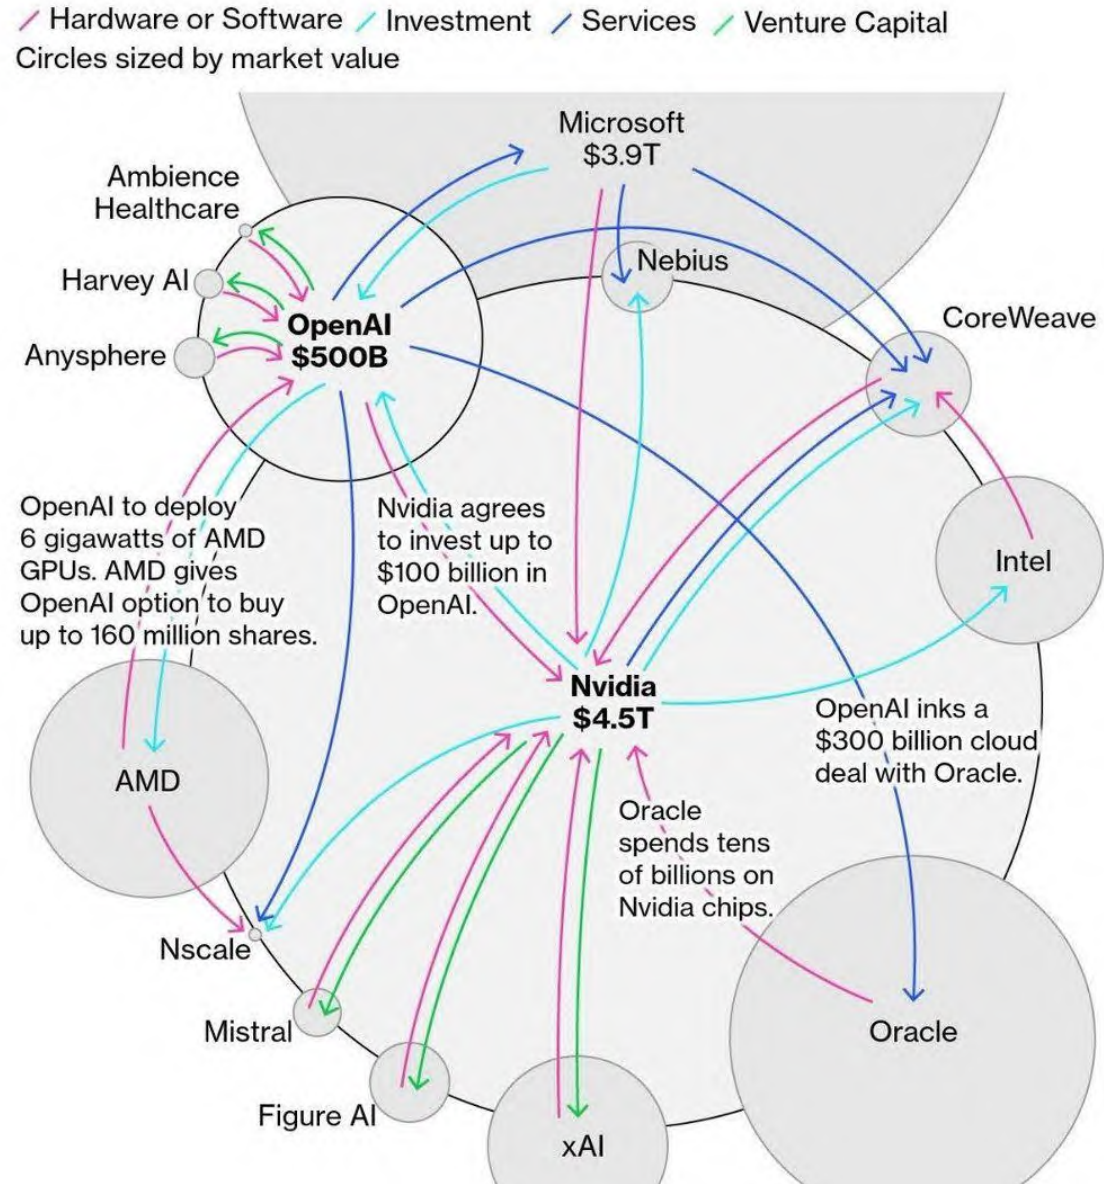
/ Hardware or Software / Investment / Services / Venture Capital
Circles sized by market value

Microsoft
$3.9T

Ambience Healthcare

Harvey AI

Anysphere

OpenAI
$500B

Nebius

CoreWeave

OpenAI to deploy 6 gigawatts of AMD GPUs. AMD gives OpenAI option to buy up to 160 million shares.

Nvidia agrees to invest up to $100 billion in OpenAI.

Intel

Nvidia
$4.5T

OpenAI inks a $300 billion cloud deal with Oracle.

AMD

Oracle spends tens of billions on Nvidia chips.

Nscale

Mistral

Oracle

Figure AI

xAI